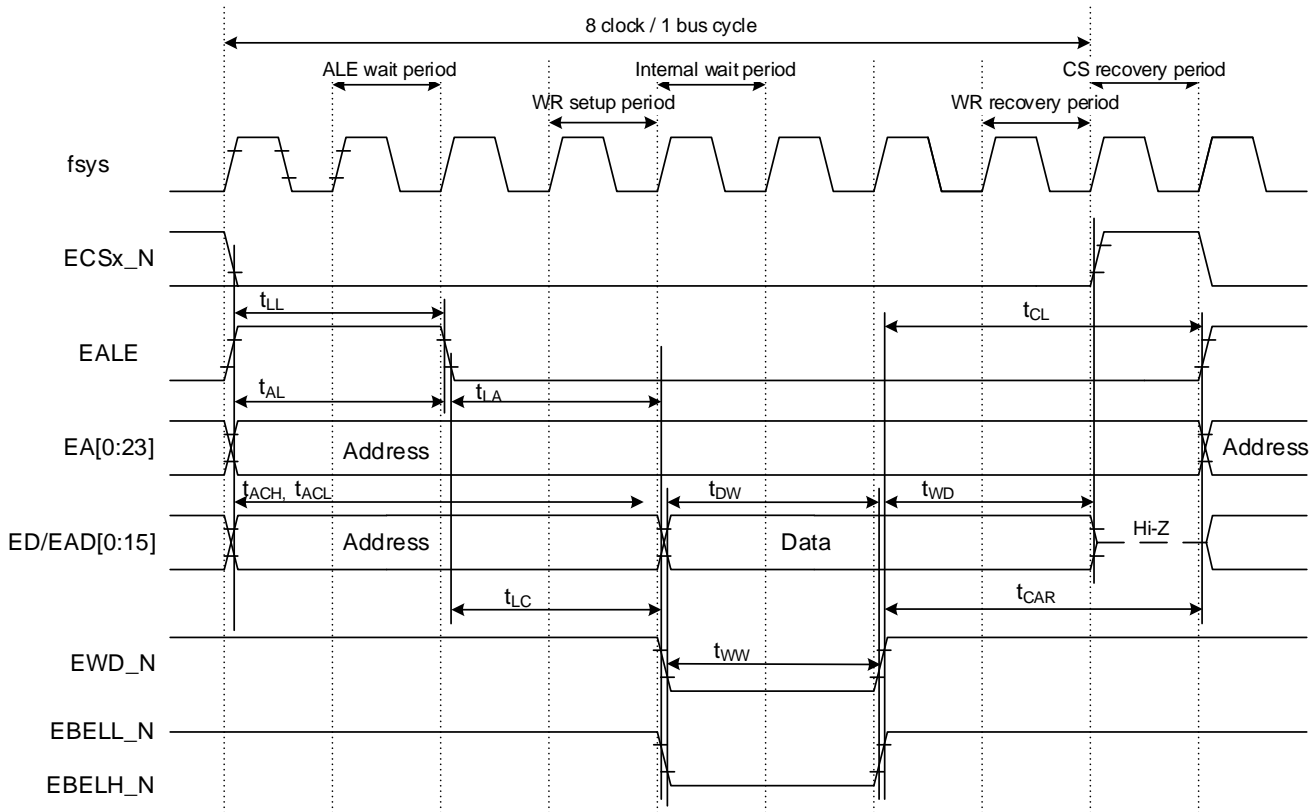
8 clock / 1 bus cycle

ALE wait period

Internal wait period

CS recovery period

WR setup period

WR recovery period

fsys

ECSx_N

$t_{LL}$

$t_{CL}$

EALE

$t_{AL}$

$t_{LA}$

EA[0:23]

Address

Address

$t_{ACH}$, $t_{ACL}$

$t_{DW}$

$t_{WD}$

ED/EAD[0:15]

Address

Data

Hi-Z

$t_{LC}$

$t_{CAR}$

EWD_N

$t_{WW}$

EBELL_N

EBELH_N